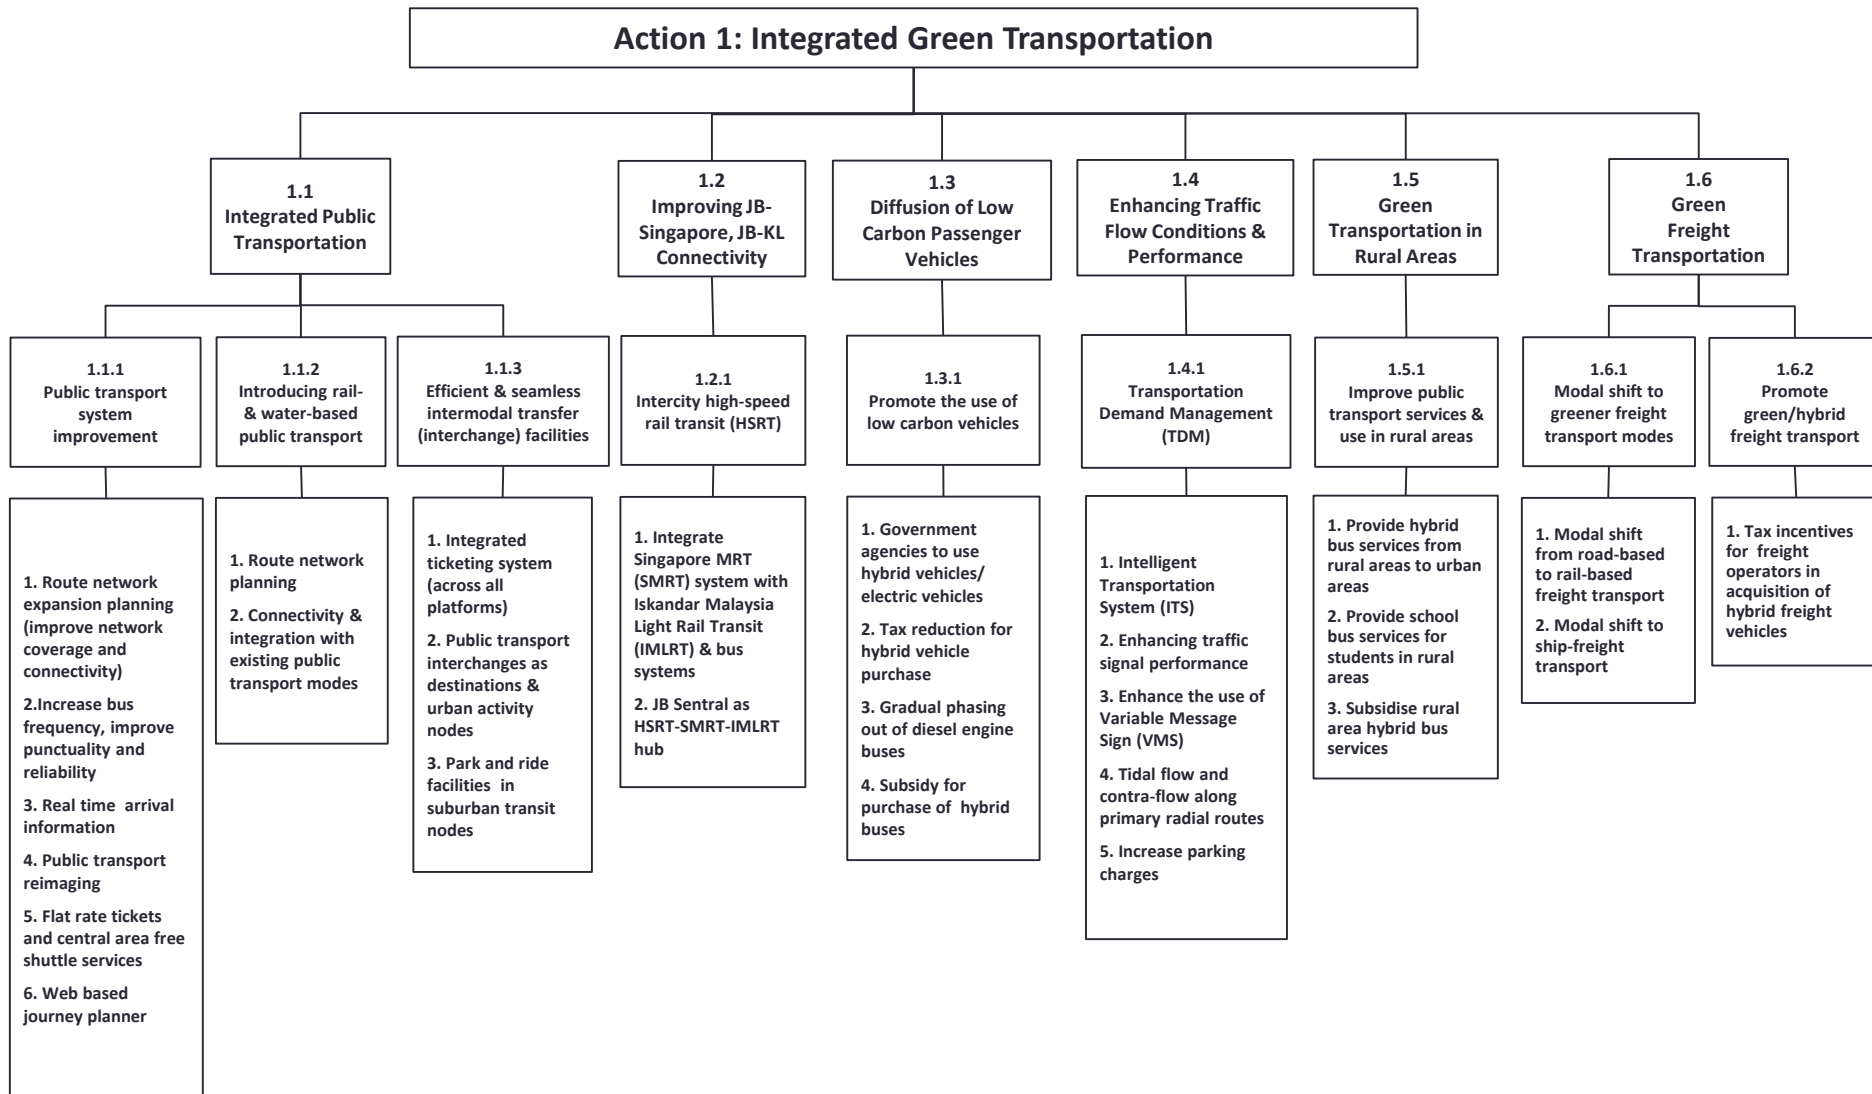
Action 1: Integrated Green Transportation

1.1
Integrated Public Transportation

1.1.1
Public transport system improvement

1. Route network expansion planning (improve network coverage and connectivity)
2.Increase bus frequency, improve punctuality and reliability
3. Real time arrival information
4. Public transport reimaging
5. Flat rate tickets and central area free shuttle services
6. Web based journey planner

1.1.2
Introducing rail- & water-based public transport

1. Route network planning
2. Connectivity & integration with existing public transport modes

1.1.3
Efficient & seamless intermodal transfer (interchange) facilities

1. Integrated ticketing system (across all platforms)
2. Public transport interchanges as destinations & urban activity nodes
3. Park and ride facilities in suburban transit nodes

1.2
Improving JB-Singapore, JB-KL Connectivity

1.2.1
Intercity high-speed rail transit (HSRT)

1. Integrate Singapore MRT (SMRT) system with Iskandar Malaysia Light Rail Transit (IMLRT) & bus systems
2. JB Sentral as HSRT-SMRT-IMLRT hub

1.3
Diffusion of Low Carbon Passenger Vehicles

1.3.1
Promote the use of low carbon vehicles

1. Government agencies to use hybrid vehicles/ electric vehicles
2. Tax reduction for hybrid vehicle purchase
3. Gradual phasing out of diesel engine buses
4. Subsidy for purchase of hybrid buses

1.4
Enhancing Traffic Flow Conditions & Performance

1.4.1
Transportation Demand Management (TDM)

1. Intelligent Transportation System (ITS)
2. Enhancing traffic signal performance
3. Enhance the use of Variable Message Sign (VMS)
4. Tidal flow and contra-flow along primary radial routes
5. Increase parking charges

1.5
Green Transportation in Rural Areas

1.5.1
Improve public transport services & use in rural areas

1. Provide hybrid bus services from rural areas to urban areas
2. Provide school bus services for students in rural areas
3. Subsidise rural area hybrid bus services

1.6
Green Freight Transportation

1.6.1
Modal shift to greener freight transport modes

1. Modal shift from road-based to rail-based freight transport
2. Modal shift to ship-freight transport

1.6.2
Promote green/hybrid freight transport

1. Tax incentives for freight operators in acquisition of hybrid freight vehicles